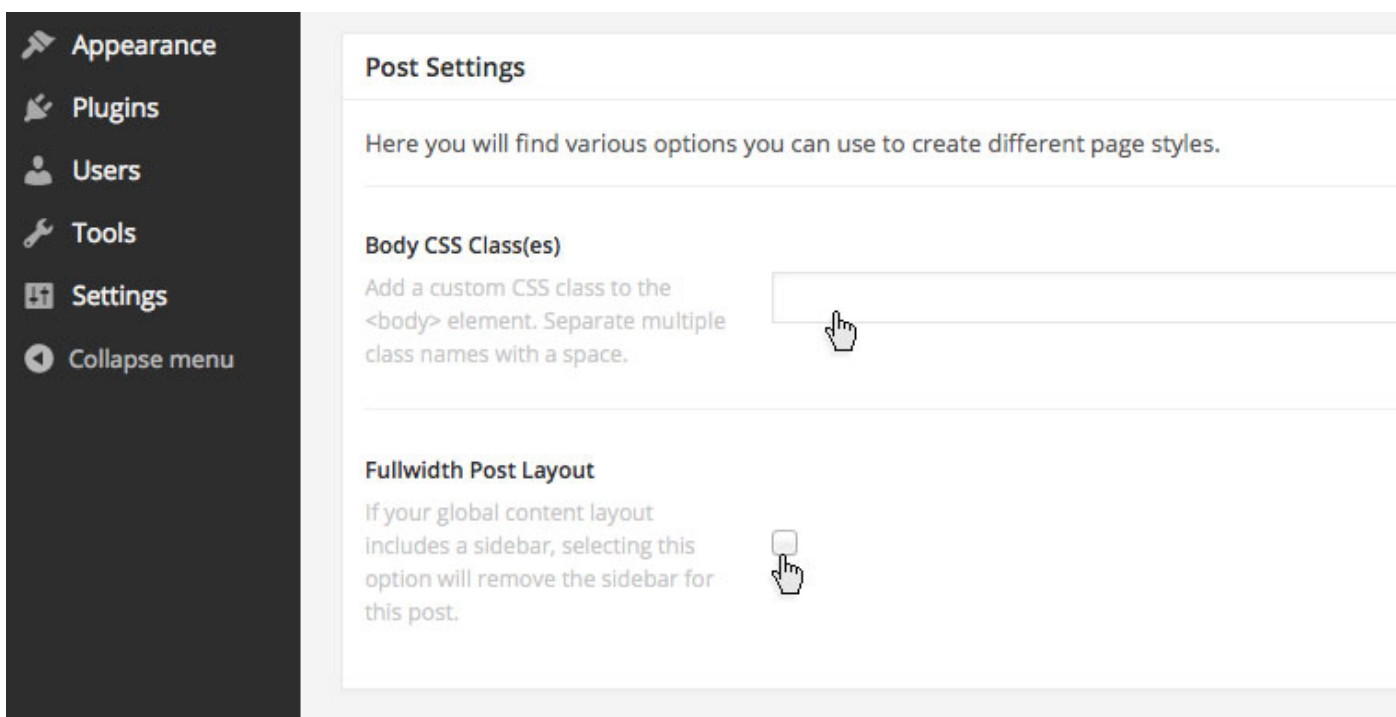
Appearance
Plugins
Users
Tools
Settings
Collapse menu

Post Settings

Here you will find various options you can use to create different page styles.

Body CSS Class(es)

Add a custom CSS class to the <body> element. Separate multiple class names with a space.

Fullwidth Post Layout

If your global content layout includes a sidebar, selecting this option will remove the sidebar for this post.